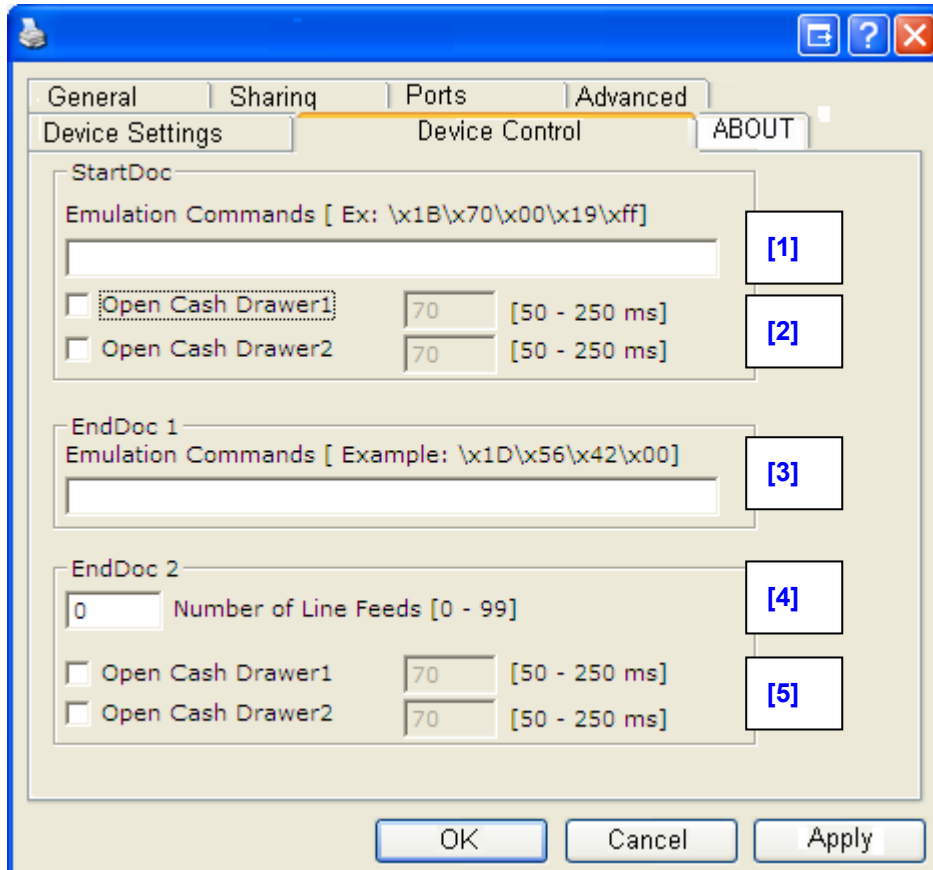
General
Sharing
Ports
Advanced
Device Settings
Device Control
ABOUT

StartDoc
Emulation Commands [ Ex: \x1B\x70\x00\x19\xff]
[1]
Open Cash Drawer1 70 [50 - 250 ms]
Open Cash Drawer2 70 [50 - 250 ms]
[2]

EndDoc 1
Emulation Commands [ Example: \x1D\x56\x42\x00]
[3]

EndDoc 2
0 Number of Line Feeds [0 - 99]
[4]
Open Cash Drawer1 70 [50 - 250 ms]
Open Cash Drawer2 70 [50 - 250 ms]
[5]

OK
Cancel
Apply